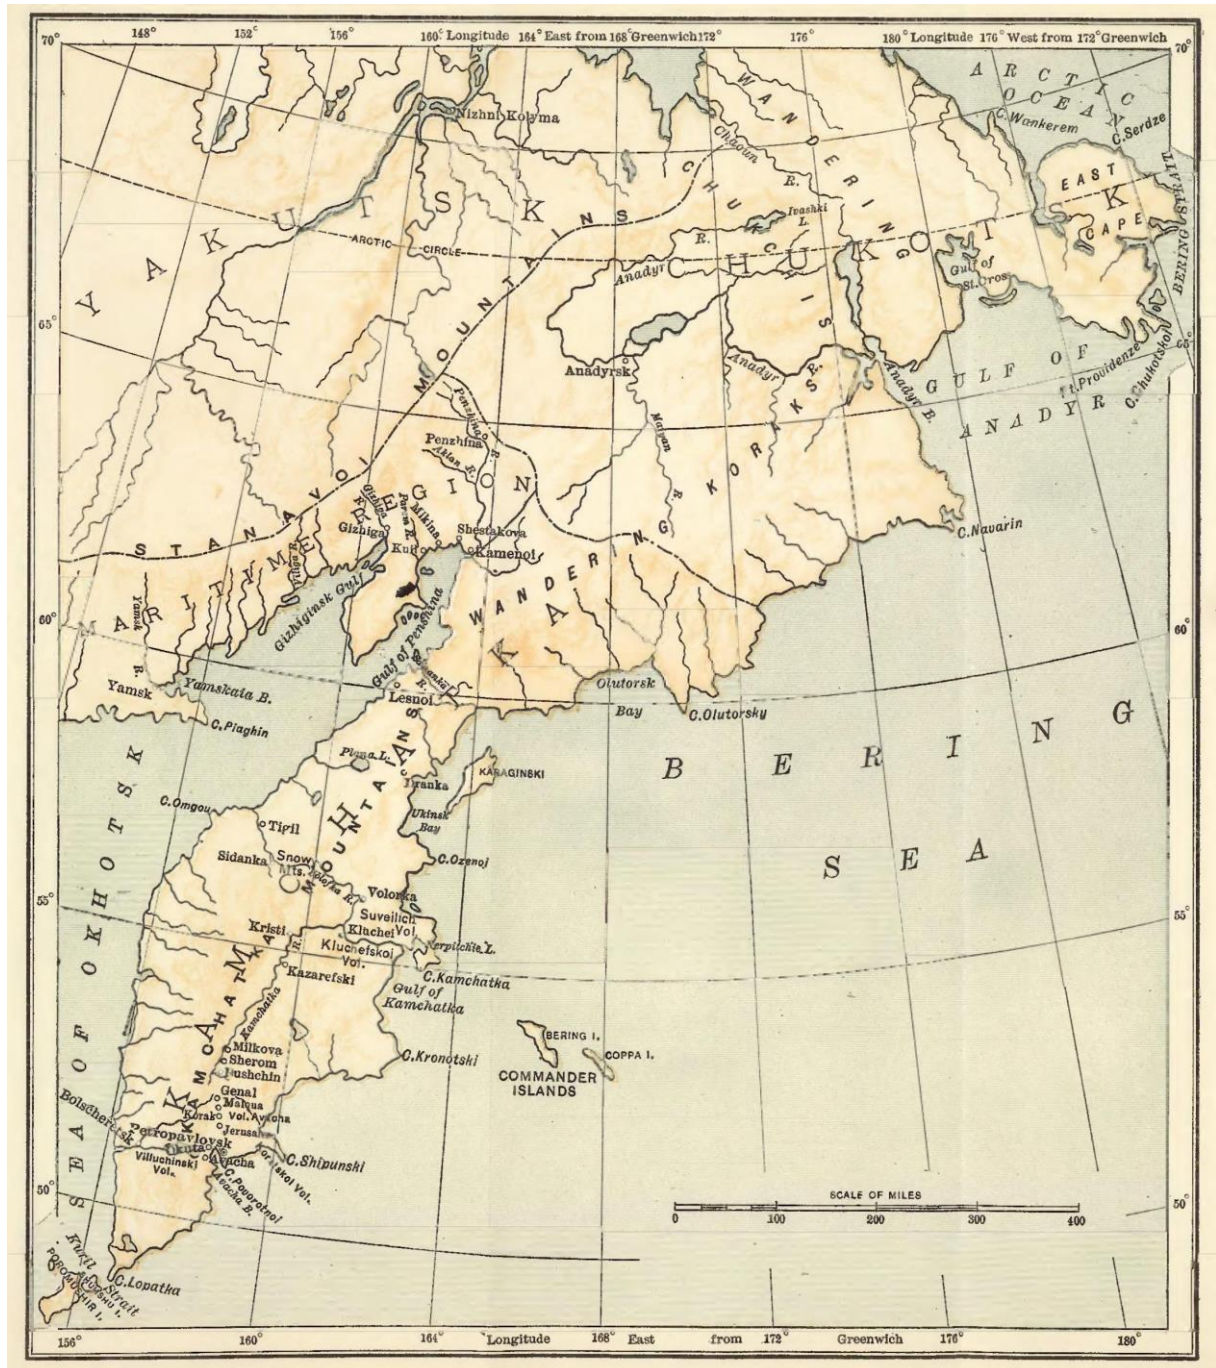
148° 152° 156° 160° Longitude 164° East from 168° Greenwich 172° 176° 180° Longitude 176° West from 172° Greenwich

70° 70°

ARCTIC OCEAN
C. Wankerem
C. Serdze
EAST CAPE
BERING STRAIT
Nizhni Kolyma
WANDERING
Chaoun R.
Ivashki L.
CHUKCHIS
CHUKOTSK
ARCTIC CIRCLE
YAKUTSK
MOUNTAINS
Anadyr R.
Gulf of St. Cross
65° 65°
Anadyrsk
Anadyr R.
Anadyr B.
GULF OF ANADYR
Pt. Providenze
C. Chukotskoi
KORAKS
WANDERING KORAKS
Penzhina R.
Penzhina
Aklan R.
Marian R.
STANAVOI
MARITIME REGION
Gizhiga R.
Paren R.
Mikina
Gizhiga
Shestakova
Kamenoi
Kuil
Vilgal R.
Gizhiginsk Gulf
Gulf of Penzhina
C. Navarin
60° 60°
Yamsk R.
Yamsk
Yamskaia B.
C. Piaghin
Lesnoi
Olutorsk Bay
C. Olutorsky
BERING SEA
Piena L.
Ivanka
KARAGINSKI
Ukinsk Bay
C. Omgou
Tigil
Sidanka
Snow Mts.
C. Ozenoj
SEA OF OKHOTSK
KAMCHATKA MOUNTAINS
Volovka
55° 55°
Suveilich Vol.
Kluchei
Kluchefskoi Vol.
Kristi
Verpilchie L.
C. Kamchatka
Kazarefski
Gulf of Kamchatka
Kamchatka R.
KAMCHATKA
Milkova
Sherom
Pushchin
C. Kronotski
BERING I.
COPPA I.
COMMANDER ISLANDS
Genal
Malqua
Korako
Vol. Avacha
Jerusal
Bolscheretsk
Petropavlovsk
Avacha
Villuchinski Vol.
C. Shipunski
Koriakskoi Vol.
C. Povorotnoi
Avacha B.
50° 50°
SCALE OF MILES
0 100 200 300 400
Kuril Strait
C. Lopatka
POROMUSHIR I.

156° 160° 164° Longitude 168° East from 172° Greenwich 176° 180°